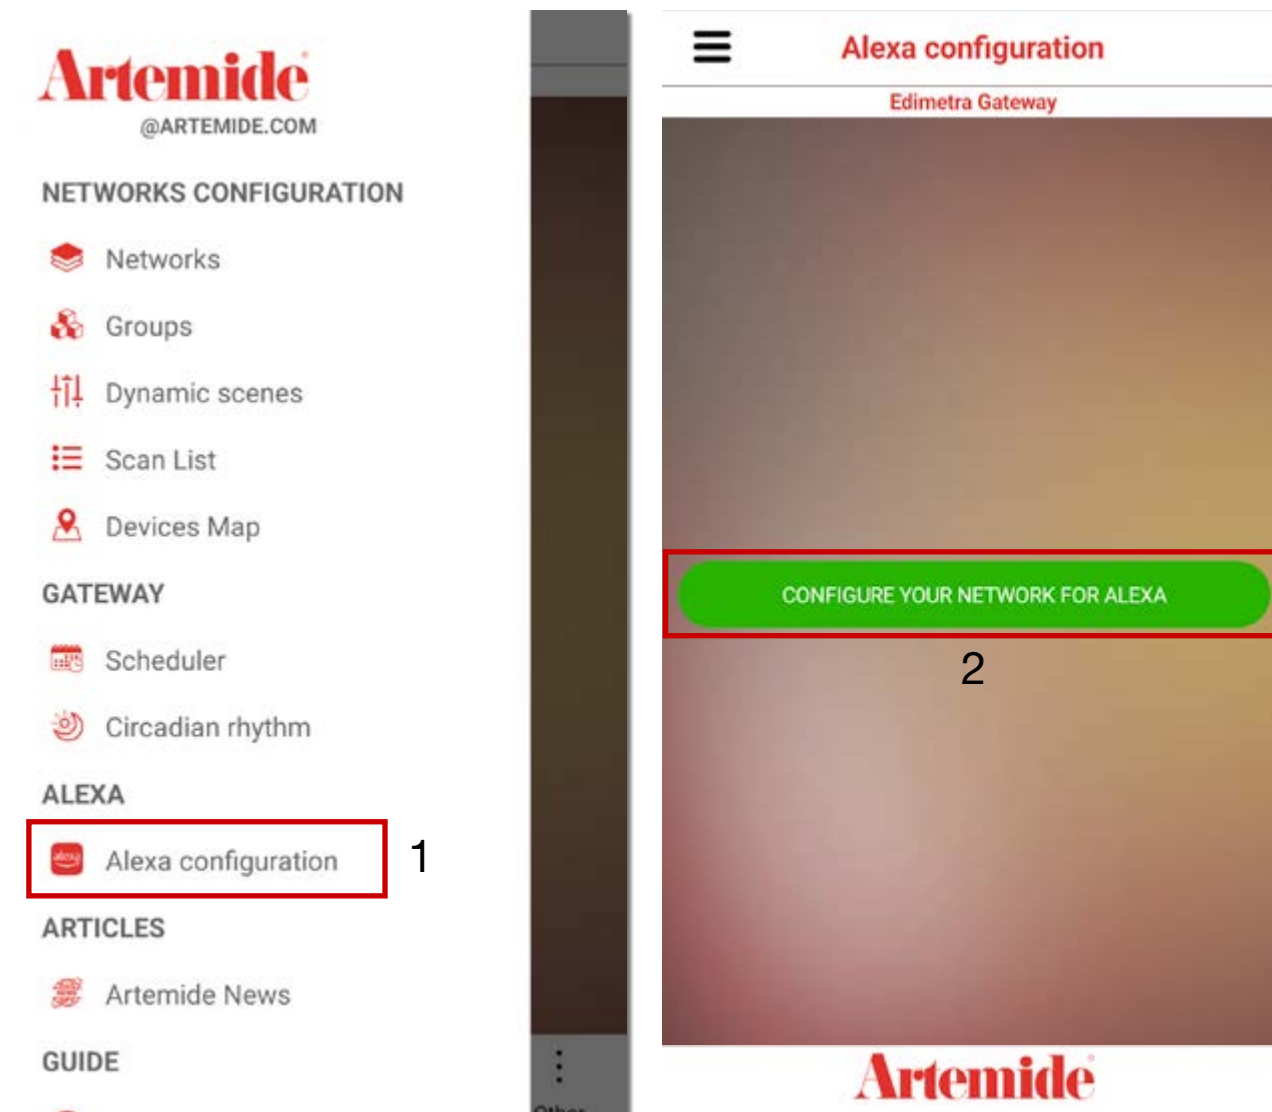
Artemide
@ARTEMIDE.COM

NETWORKS CONFIGURATION

Networks

Groups

Dynamic scenes

Scan List

Devices Map

GATEWAY

Scheduler

Circadian rhythm

ALEXA

alexa

Alexa configuration

1

ARTICLES

Artemide News

GUIDE

Other

Alexa configuration

Edimetra Gateway

CONFIGURE YOUR NETWORK FOR ALEXA

2

Artemide